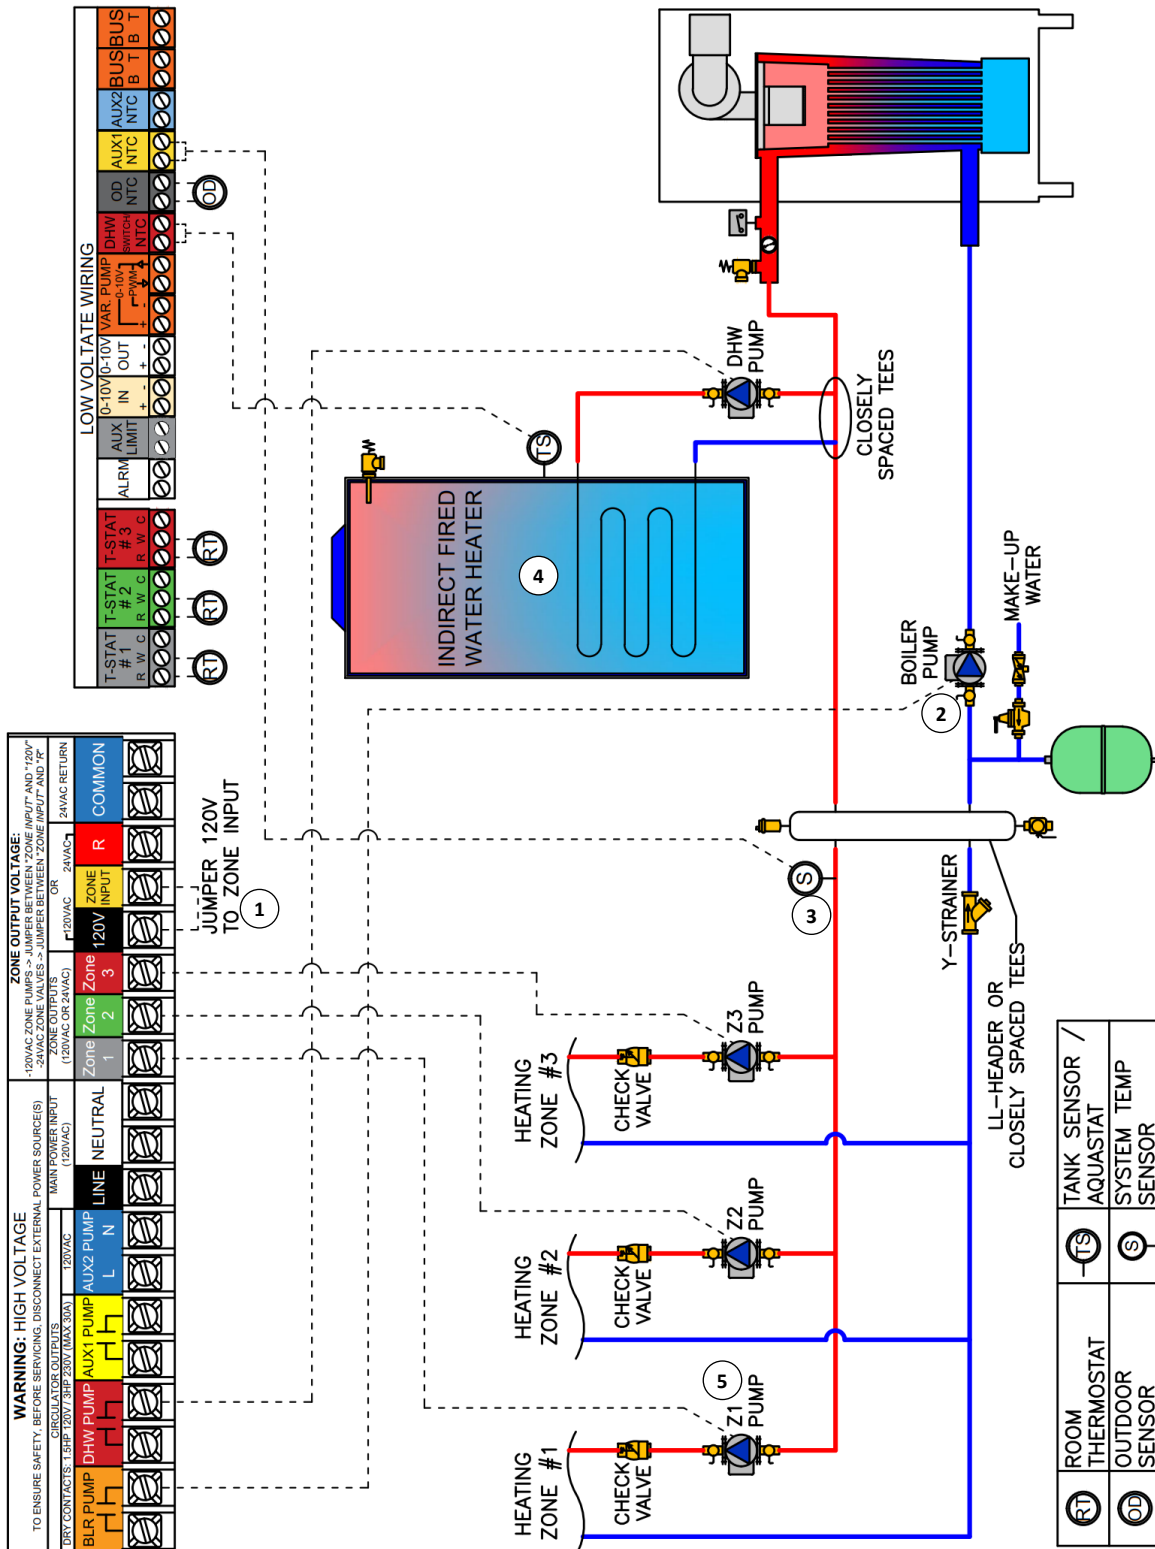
LOW VOLTAGE WIRING

| ALRM | AUX LIMIT | 0-10V IN + - | 0-10V OUT + - | VAR. PUMP 0-10V PWM + - | DHW SWITCH NTC | OD NTC | AUX1 NTC | AUX2 NTC | BUS B T | BUS B T |
|---|---|---|---|---|---|---|---|---|---|---|

| T-STAT #1 R W C | T-STAT #2 R W C | T-STAT #3 R W C |
|---|---|---|

RT RT RT

OD

WARNING: HIGH VOLTAGE
TO ENSURE SAFETY, BEFORE SERVICING, DISCONNECT EXTERNAL POWER SOURCE(S)

DRY CONTACTS: 1.5HP 120V / 3HP 230V (MAX 30A)
CIRCULATOR OUTPUTS
120VAC
MAIN POWER INPUT (120VAC)
ZONE OUTPUTS (120VAC OR 24VAC)
ZONE OUTPUT VOLTAGE:
-120VAC ZONE PUMPS -> JUMPER BETWEEN "ZONE INPUT" AND "120V"
-24VAC ZONE VALVES -> JUMPER BETWEEN "ZONE INPUT" AND "R"
120VAC OR 24VAC
24VAC RETURN

| BLR PUMP | DHW PUMP | AUX1 PUMP | AUX2 PUMP L N | LINE | NEUTRAL | Zone 1 | Zone 2 | Zone 3 | 120V | ZONE INPUT | R | COMMON |
|---|---|---|---|---|---|---|---|---|---|---|---|---|

JUMPER 120V TO ZONE INPUT
1

TS
INDIRECT FIRED WATER HEATER
4

DHW PUMP

CLOSELY SPACED TEES

BOILER PUMP
2

MAKE-UP WATER

S
3

Y-STRAINER

LL-HEADER OR CLOSELY SPACED TEES

HEATING ZONE #3
CHECK VALVE
Z3 PUMP

HEATING ZONE #2
CHECK VALVE
Z2 PUMP

HEATING ZONE #1
CHECK VALVE
5
Z1 PUMP

RT ROOM THERMOSTAT
TS TANK SENSOR / AQUASTAT
OD OUTDOOR SENSOR
S SYSTEM TEMP SENSOR